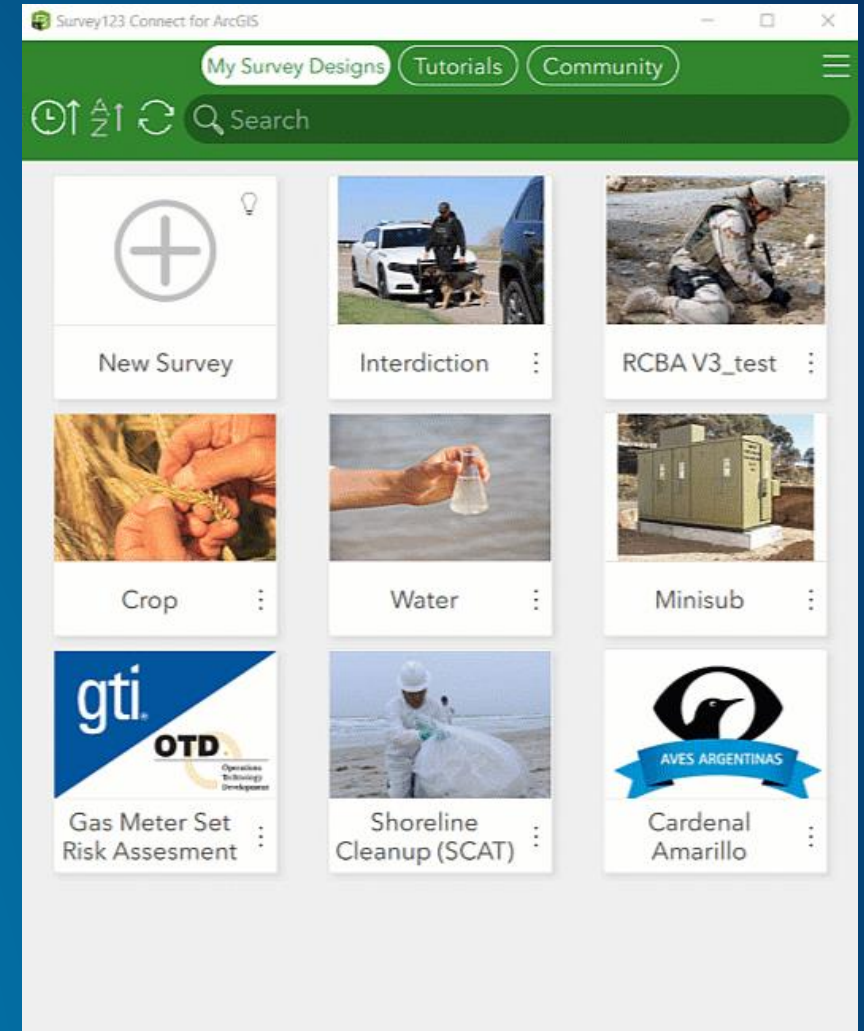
Survey123 Connect for ArcGIS

My Survey Designs Tutorials Community

A Z Search

New Survey

Interdiction

RCBA V3_test

Crop

Water

Minisub

gti.

OTD

Operations Technology Development

Gas Meter Set Risk Assesment

Shoreline Cleanup (SCAT)

AVES ARGENTINAS

Cardenal Amarillo